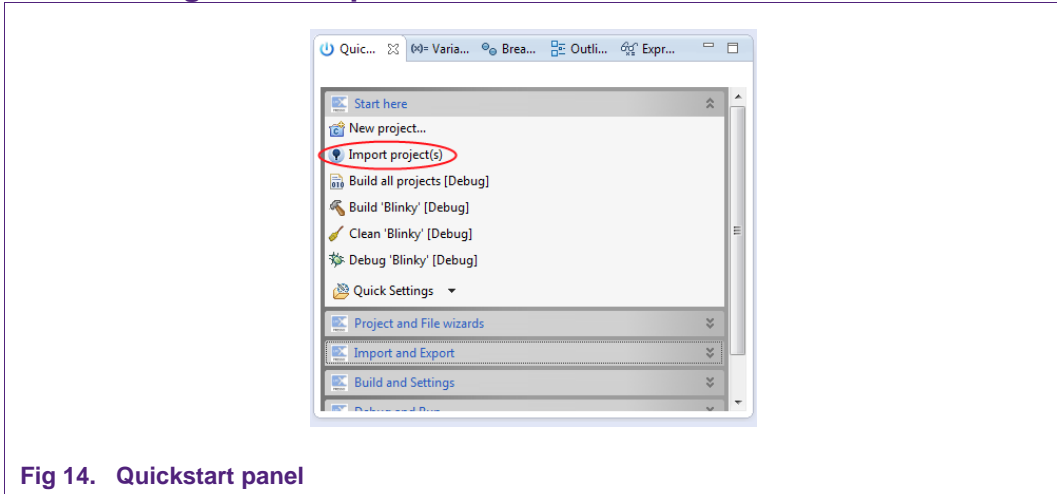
Quic... (x)= Varia... Brea... Outli... Expr...

Start here

New project...

Import project(s)

Build all projects [Debug]

Build 'Blinky' [Debug]

Clean 'Blinky' [Debug]

Debug 'Blinky' [Debug]

Quick Settings

Project and File wizards

Import and Export

Build and Settings

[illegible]

Fig 14. Quickstart panel